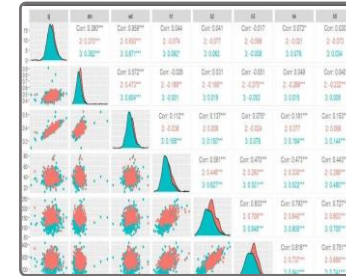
Corr: 0.380***
Corr: 0.958***
Corr: 0.044
Corr: 0.041
Corr: -0.017
Corr: 0.072*
Corr: 0.02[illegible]

Corr: 0.572***
Corr: -0.028
Corr: 0.031
Corr: -0.031
Corr: 0.049
Corr: 0.04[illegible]

Corr: 0.112**
Corr: 0.173***
Corr: 0.278***
Corr: 0.191***
Corr: 0.16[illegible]

Corr: 0.581***
Corr: 0.479***
Corr: 0.471***
Corr: 0.44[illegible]

Corr: 0.803***
Corr: 0.763***
Corr: 0.72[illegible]

Corr: 0.818***
Corr: 0.78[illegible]